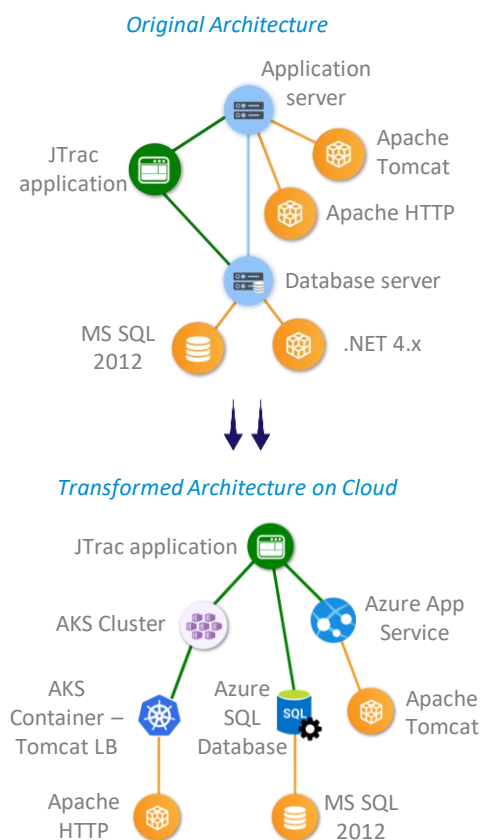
Original Architecture

Application server

JTrac application

Apache Tomcat

Apache HTTP

Database server

MS SQL 2012

.NET 4.x

Transformed Architecture on Cloud

JTrac application

AKS Cluster

Azure App Service

AKS Container – Tomcat LB

Azure SQL Database

SQL

Apache Tomcat

Apache HTTP

MS SQL 2012